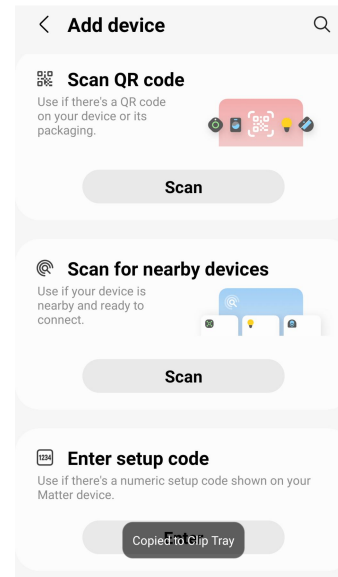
< Add device

Scan QR code
Use if there's a QR code on your device or its packaging.

Scan

Scan for nearby devices
Use if your device is nearby and ready to connect.

Scan

1234 Enter setup code
Use if there's a numeric setup code shown on your Matter device.

Copied to Clip Tray